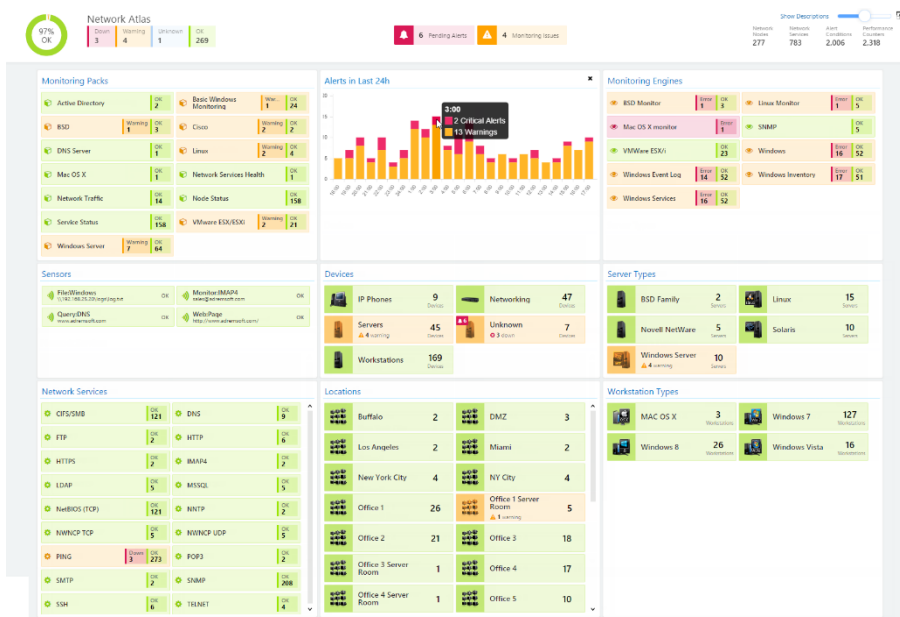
97%
OK

Network Atlas

| Down | Warning | Unknown | OK |
|---|---|---|---|
| 3 | 4 | 1 | 269 |

6 Pending Alerts

4 Monitoring Issues

Show Descriptions

| Network Nodes | Network Services | Alert Conditions | Performance Counters |
|---|---|---|---|
| 277 | 783 | 2,006 | 2,318 |

Monitoring Packs

Active Directory OK 2
Basic Windows Monitoring Warning 1 OK 24
BSD Warning 1 OK 3
Cisco Warning 2 OK 2
DNS Server OK 1
Linux Warning 2 OK 4
Mac OS X OK 1
Network Services Health OK 1
Network Traffic OK 14
Node Status OK 158
Service Status OK 158
VMware ESX/ESXi Warning 2 OK 21
Windows Server Warning 7 OK 64

Alerts in Last 24h

3:00
2 Critical Alerts
13 Warnings

Monitoring Engines

BSD Monitor Error 1 OK 3
Linux Monitor Error 1 OK 5
Mac OS X monitor Error 1
SNMP OK 5
VMWare ESX/i OK 23
Windows Error 16 OK 52
Windows Event Log Error 14 OK 52
Windows Inventory Error 17 OK 51
Windows Services Error 16 OK 52

Sensors

FileWindows OK
MonitorIMAP4 OK
QueryDNS OK
WebPage OK

Devices

IP Phones 9 Devices
Networking 47 Devices
Servers 4 warning 45 Devices
Unknown 3 down 7 Devices
Workstations 169 Devices

Server Types

BSD Family 2 Servers
Linux 15 Servers
Novell NetWare 5 Servers
Solaris 10 Servers
Windows Server 4 warning 10 Servers

Network Services

CIFS/SMB OK 121
DNS OK 9
FTP OK 2
HTTP OK 6
HTTPS OK 2
IMAP4 OK 2
LDAP OK 5
MSSQL OK 2
NetBIOS (TCP) OK 121
NNTP OK 2
NWNCP TCP OK 5
NWNCP UDP OK 5
PING Down 3 OK 273
POP3 OK 2
SMTP OK 2
SNMP OK 208
SSH OK 6
TELNET OK 4

Locations

Buffalo 2
DMZ 3
Los Angeles 2
Miami 2
New York City 4
NY City 4
Office 1 26
Office 1 Server Room 1 warning 5
Office 2 21
Office 3 18
Office 3 Server Room 1
Office 4 17
Office 4 Server Room 1
Office 5 10

Workstation Types

MAC OS X 3 Workstations
Windows 7 127 Workstations
Windows 8 26 Workstations
Windows Vista 16 Workstations